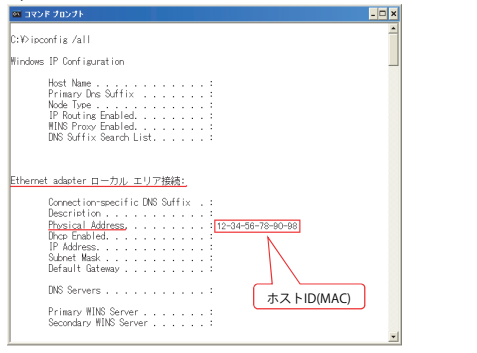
コマンド プロンプト

C:¥>ipconfig /all

Windows IP Configuration

Host Name . . . . . . . . . . . :
Primary Dns Suffix . . . . . . . :
Node Type . . . . . . . . . . . . :
IP Routing Enabled. . . . . . . . :
WINS Proxy Enabled. . . . . . . . :
DNS Suffix Search List. . . . . . :

Ethernet adapter ローカル エリア接続:

Connection-specific DNS Suffix . :
Description . . . . . . . . . . . :
Physical Address. . . . . . . . . : 12-34-56-78-90-98
Dhcp Enabled. . . . . . . . . . . :
IP Address. . . . . . . . . . . . :
Subnet Mask . . . . . . . . . . . :
Default Gateway . . . . . . . . . :

DNS Servers . . . . . . . . . . . :

Primary WINS Server . . . . . . . :
Secondary WINS Server . . . . . . :

ホストID(MAC)